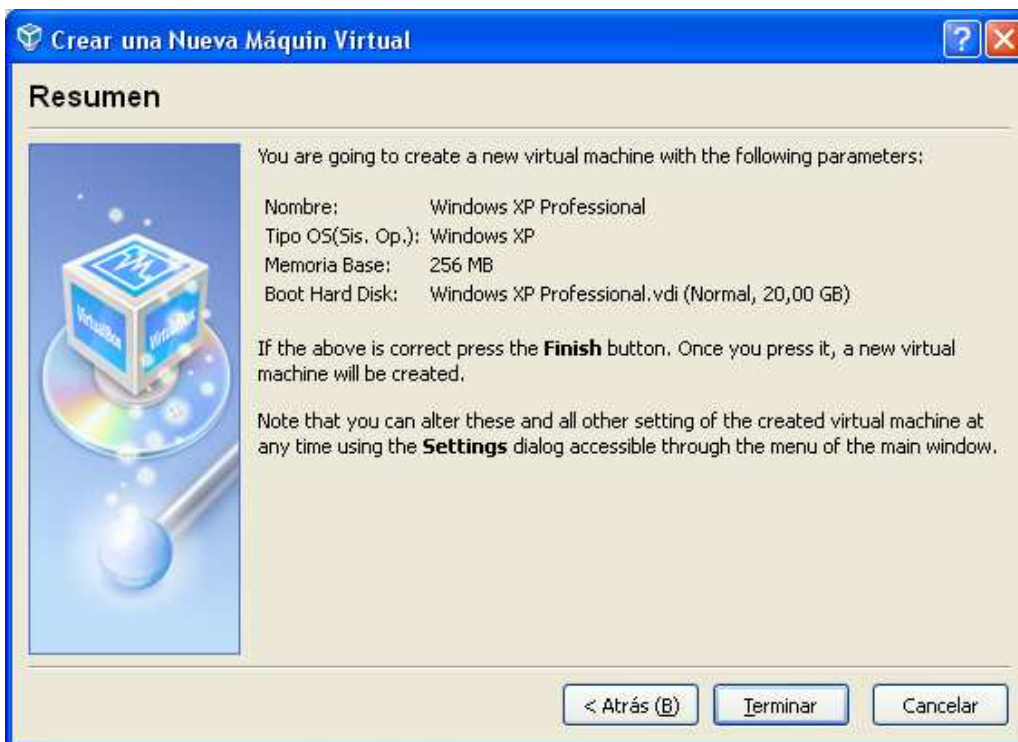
Crear una Nueva Máquin Virtual

Resumen

You are going to create a new virtual machine with the following parameters:

| | |
|---|---|
| Nombre: | Windows XP Professional |
| Tipo OS(Sis. Op.): | Windows XP |
| Memoria Base: | 256 MB |
| Boot Hard Disk: | Windows XP Professional.vdi (Normal, 20,00 GB) |

If the above is correct press the **Finish** button. Once you press it, a new virtual machine will be created.

Note that you can alter these and all other setting of the created virtual machine at any time using the **Settings** dialog accessible through the menu of the main window.

VirtualBox VirtualBox

< Atrás (B) Terminar Cancelar